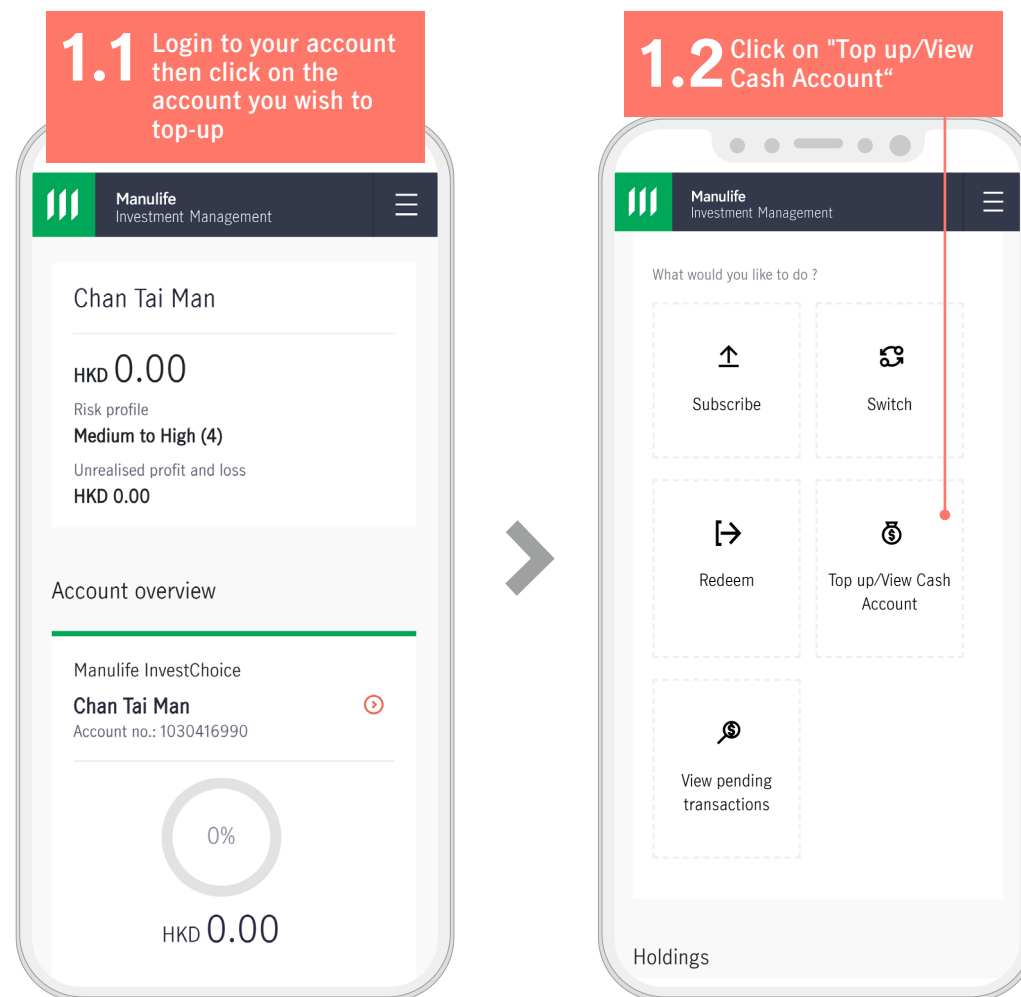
1.1 Login to your account then click on the account you wish to top-up

Manulife
Investment Management

Chan Tai Man

HKD 0.00

Risk profile
Medium to High (4)

Unrealised profit and loss
HKD 0.00

Account overview

Manulife InvestChoice
Chan Tai Man
Account no.: 1030416990

0%

HKD 0.00

1.2 Click on "Top up/View Cash Account“

Manulife
Investment Management

What would you like to do ?

Subscribe

Switch

Redeem

Top up/View Cash Account

View pending transactions

Holdings